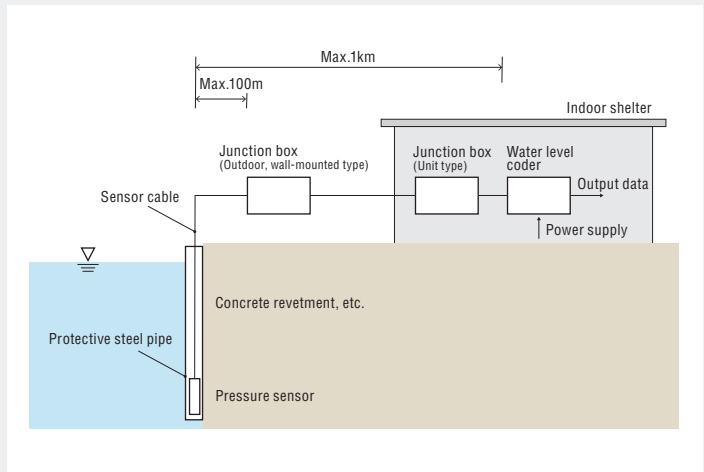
Max.1km

Max.100m

Indoor shelter

Junction box
(Outdoor, wall-mounted type)

Junction box
(Unit type)

Water level coder

Output data

Power supply

Sensor cable

Concrete revetment, etc.

Protective steel pipe

Pressure sensor